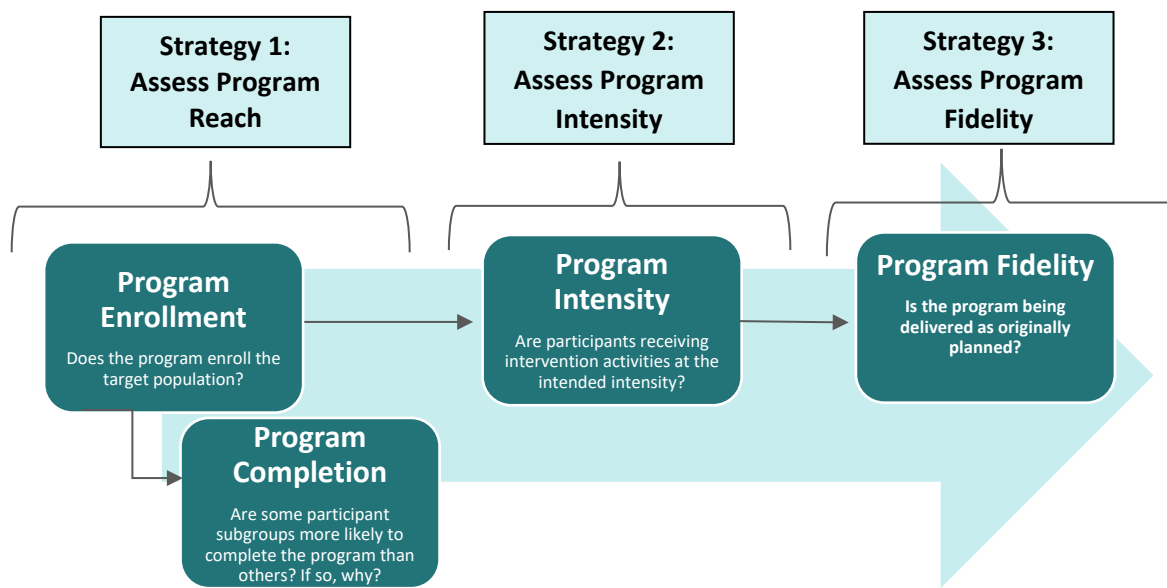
Strategy 1: Assess Program Reach

Strategy 2: Assess Program Intensity

Strategy 3: Assess Program Fidelity

Program Enrollment

Does the program enroll the target population?

Program Intensity

Are participants receiving intervention activities at the intended intensity?

Program Fidelity

Is the program being delivered as originally planned?

Program Completion

Are some participant subgroups more likely to complete the program than others? If so, why?